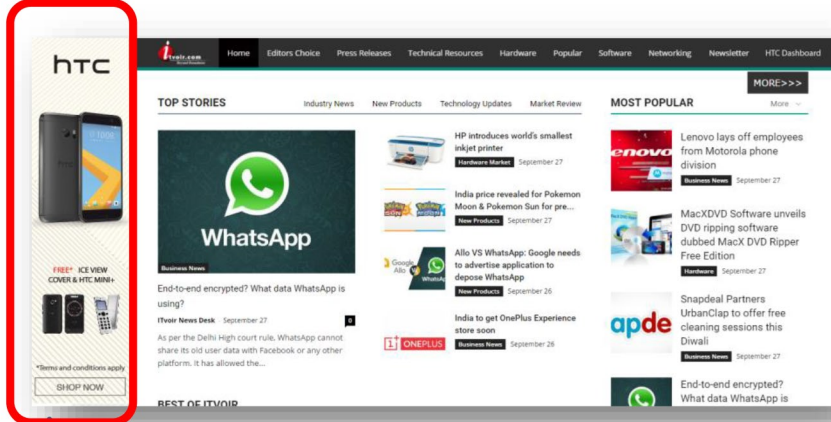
htc

FREE* ICE VIEW COVER & HTC MINI+

*Terms and conditions apply

SHOP NOW

ITvoir.com

Home Editors Choice Press Releases Technical Resources Hardware Popular Software Networking Newsletter HTC Dashboard

MORE>>>

TOP STORIES

Industry News New Products Technology Updates Market Review

WhatsApp

Business News

End-to-end encrypted? What data WhatsApp is using?

ITvoir News Desk September 27

0

As per the Delhi High court rule, WhatsApp cannot share its old user data with Facebook or any other platform. It has allowed the...

HP introduces world's smallest inkjet printer

Hardware Market September 27

India price revealed for Pokemon Moon & Pokemon Sun for pre...

New Products September 27

Allo VS WhatsApp: Google needs to advertise application to depose WhatsApp

New Products September 26

India to get OnePlus Experience store soon

Business News September 26

ONEPLUS

BEST OF ITVOIR

MOST POPULAR

More

Lenovo lays off employees from Motorola phone division

Business News September 27

MacXDVD Software unveils DVD ripping software dubbed MacX DVD Ripper Free Edition

Hardware September 27

Snapdeal Partners UrbanClap to offer free cleaning sessions this Diwali

Business News September 27

End-to-end encrypted? What data WhatsApp is